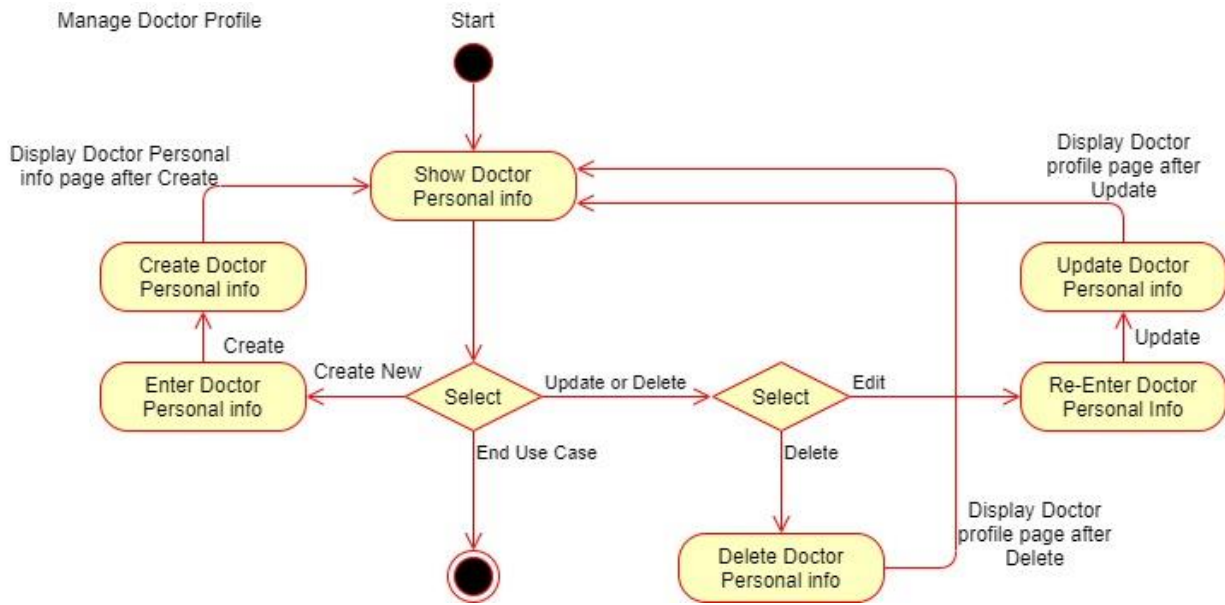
Manage Doctor Profile

Start

Display Doctor Personal info page after Create

Show Doctor Personal info

Display Doctor profile page after Update

Create Doctor Personal info

Update Doctor Personal info

Create

Update

Create New

Enter Doctor Personal info

Select

Update or Delete

Select

Edit

Re-Enter Doctor Personal Info

End Use Case

Delete

Display Doctor profile page after Delete

Delete Doctor Personal info